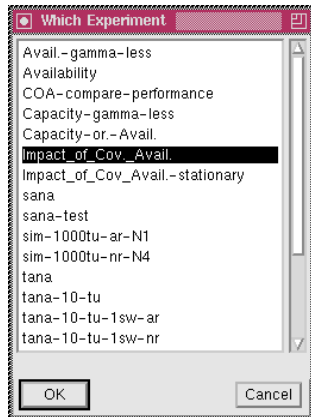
Which Experiment

Avail.-gamma-less
Availability
COA-compare-performance
Capacity-gamma-less
Capacity-or.-Avail.
Impact_of_Cov._Avail.
Impact_of_Cov_Avail.-stationary
sana
sana-test
sim-1000tu-ar-N1
sim-1000tu-nr-N4
tana
tana-10-tu
tana-10-tu-1sw-ar
tana-10-tu-1sw-nr

OK
Cancel